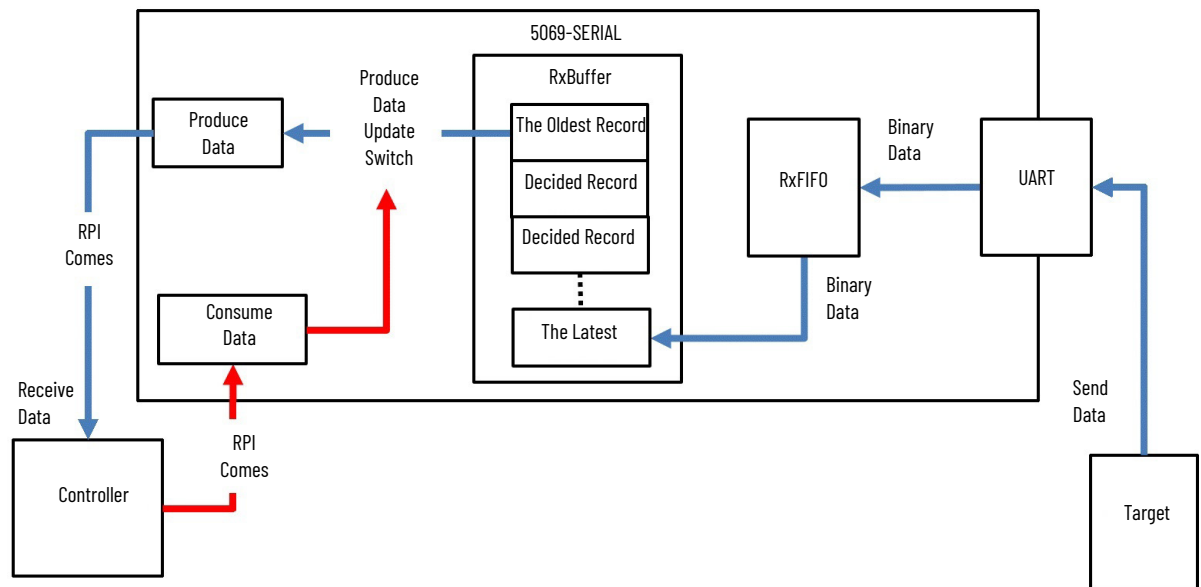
5069-SERIAL

Produce Data

Produce Data Update Switch

RxBuffer

The Oldest Record

Decided Record

Decided Record

The Latest

RxFIFO

Binary Data

UART

Binary Data

RPI Comes

Consume Data

Receive Data

RPI Comes

Controller

Send Data

Target